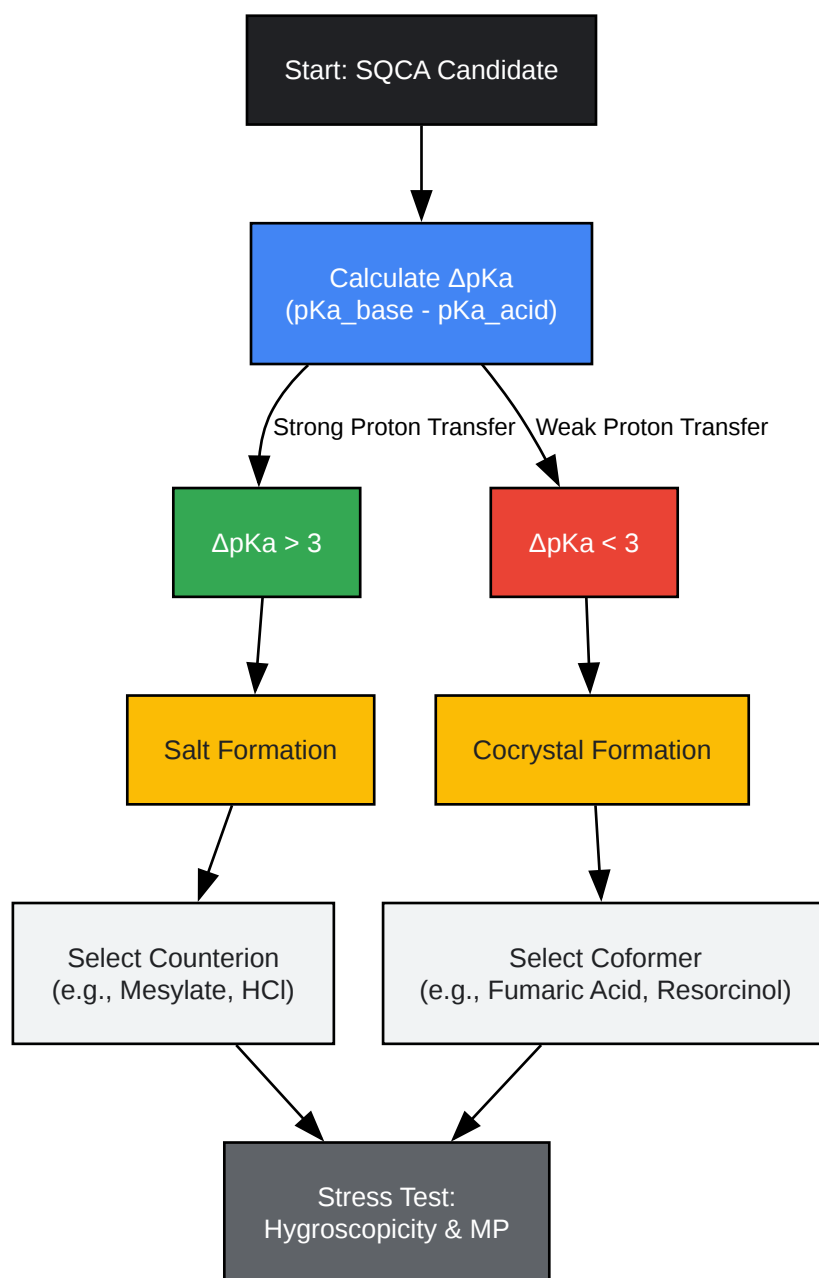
Start: SQCA Candidate

Calculate ΔpKa
(pKa_base - pKa_acid)

Strong Proton Transfer

Weak Proton Transfer

ΔpKa > 3

ΔpKa < 3

Salt Formation

Cocrystal Formation

Select Counterion
(e.g., Mesylate, HCl)

Select Coformer
(e.g., Fumaric Acid, Resorcinol)

Stress Test:
Hygroscopicity & MP